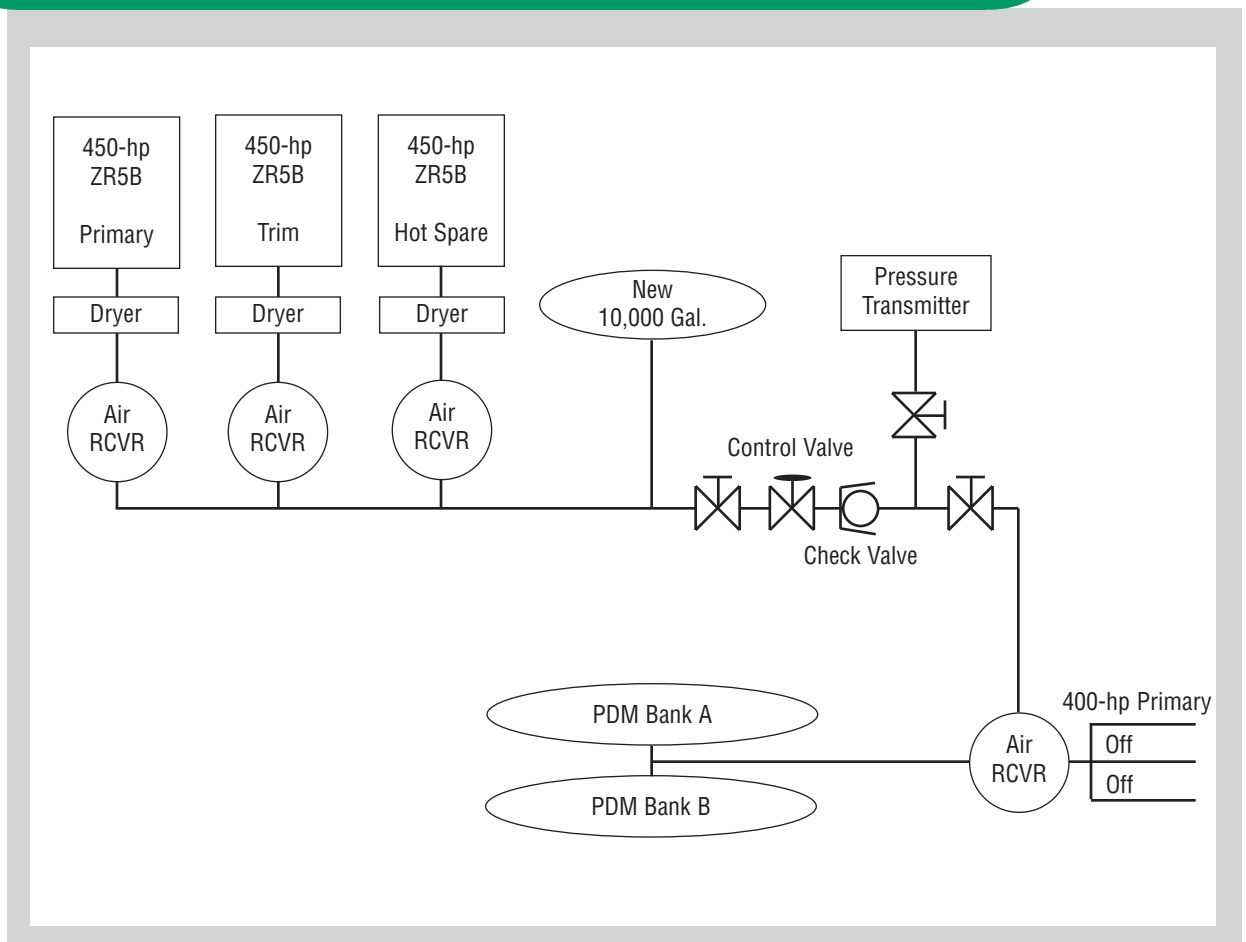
450-hp
ZR5B
Primary

450-hp
ZR5B
Trim

450-hp
ZR5B
Hot Spare

Dryer

Dryer

Dryer

Air
RCVR

Air
RCVR

Air
RCVR

New
10,000 Gal.

Pressure
Transmitter

Control Valve

Check Valve

PDM Bank A

PDM Bank B

Air
RCVR

400-hp Primary

Off

Off